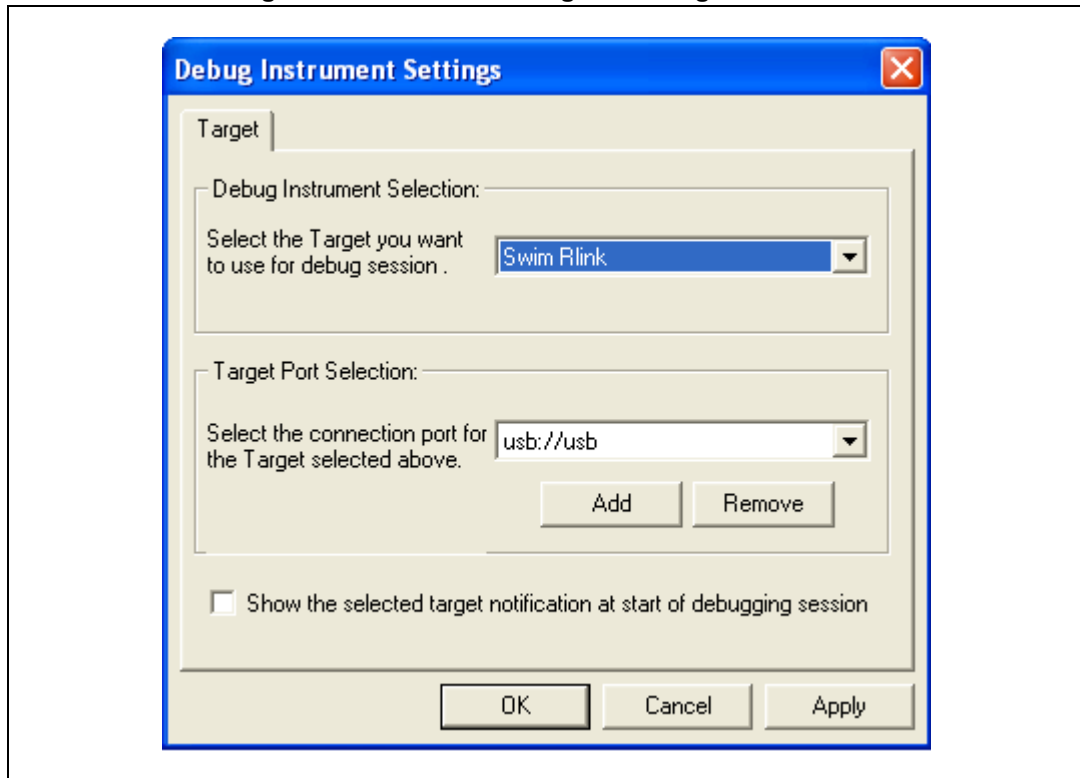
Debug Instrument Settings

Target

Debug Instrument Selection:

Select the Target you want to use for debug session .

Swim Rlink

Target Port Selection:

Select the connection port for the Target selected above.

usb://usb

Add

Remove

Show the selected target notification at start of debugging session

OK

Cancel

Apply